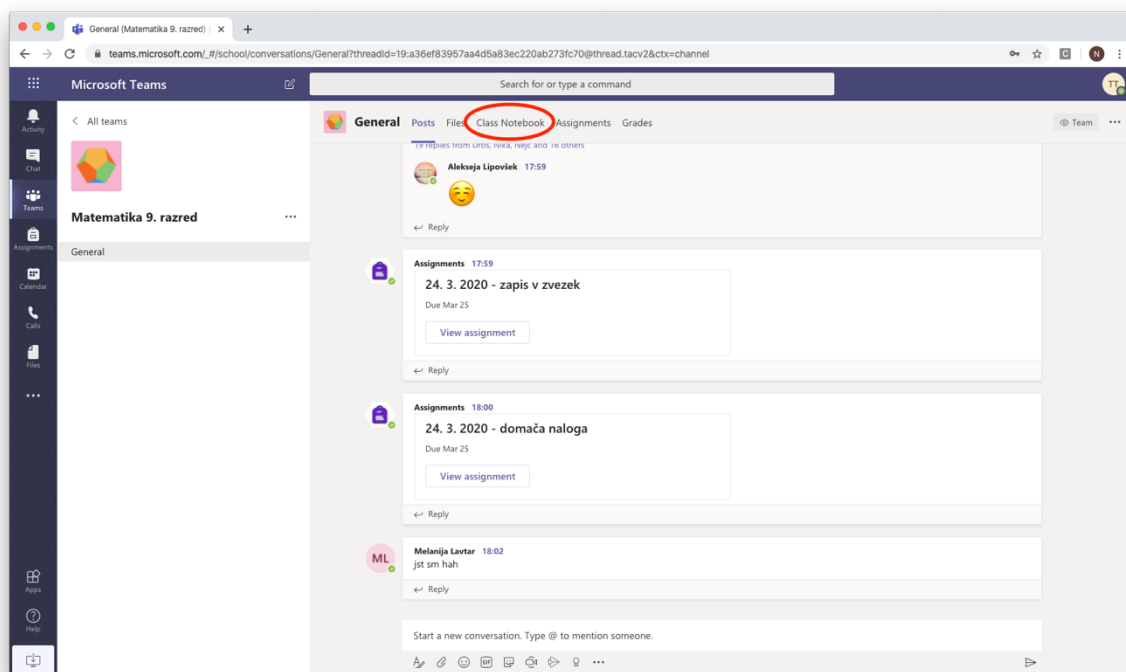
General (Matematika 9. razred) |

teams.microsoft.com/_#/school/conversations/General?threadId=19:a36ef83957aa4d5a83ec220ab273fc70@thread.tacv2&ctx=channel

Microsoft Teams

Search for or type a command

TT

Activity

Chat

Teams

Assignments

Calendar

Calls

Files

...

Apps

Help

< All teams

Matematika 9. razred ...

General

General Posts Files Class Notebook Assignments Grades

Team ...

19 replies from Uroš, Nika, Nejc and 16 others

Alekseja Lipovšek 17:59

☺

Reply

Assignments 17:59

24. 3. 2020 - zapis v zvezek

Due Mar 25

View assignment

Reply

Assignments 18:00

24. 3. 2020 - domača naloga

Due Mar 25

View assignment

Reply

ML

Melanija Lavtar 18:02

jst sm hah

Reply

Start a new conversation. Type @ to mention someone.